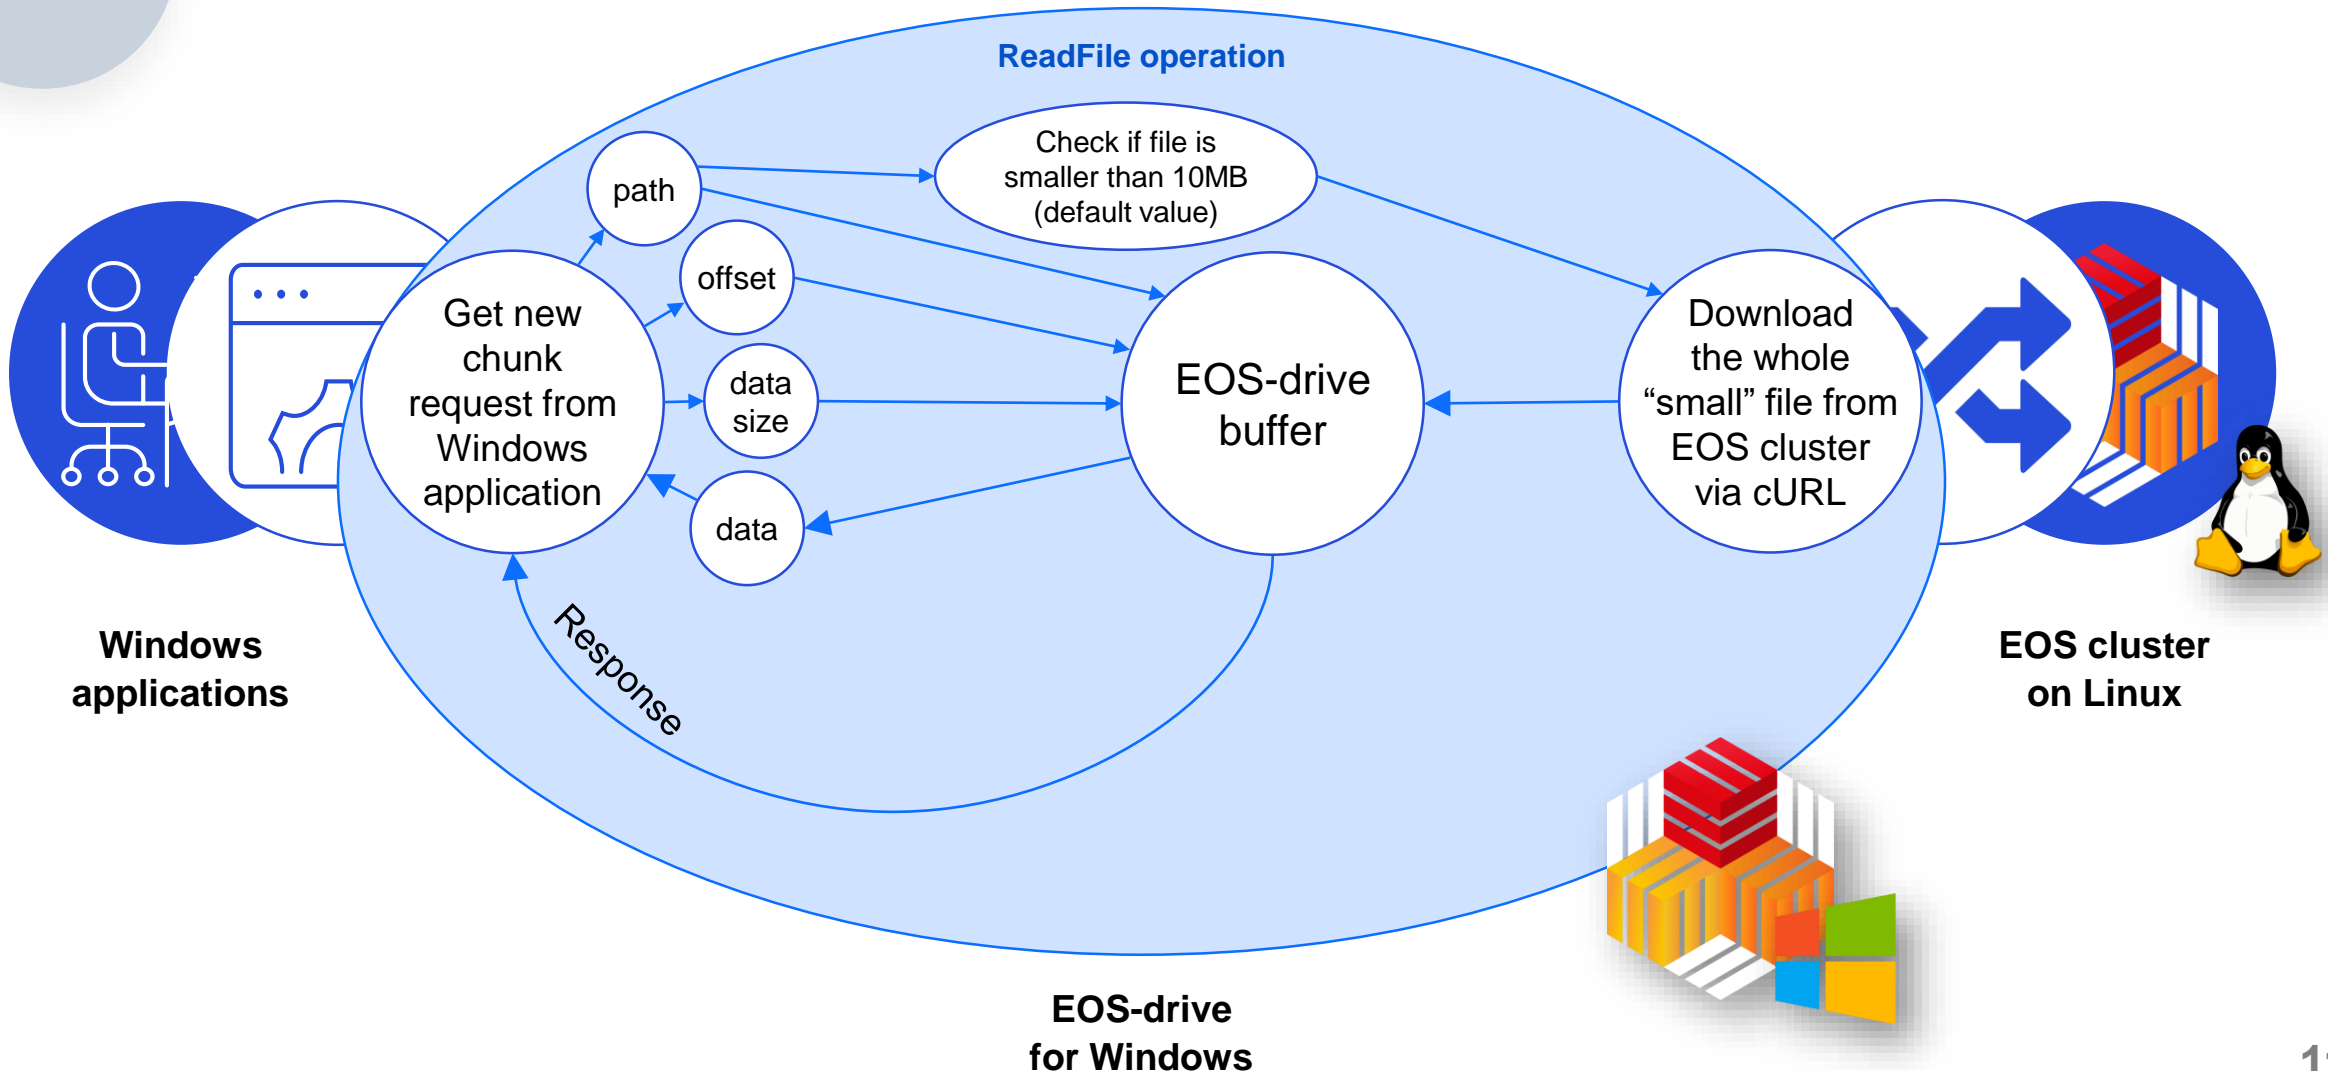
ReadFile operation

Get new chunk request from Windows application

path

offset

data size

data

Check if file is smaller than 10MB (default value)

EOS-drive buffer

Download the whole “small” file from EOS cluster via cURL

Response

Windows applications

EOS cluster on Linux

EOS-drive for Windows

1